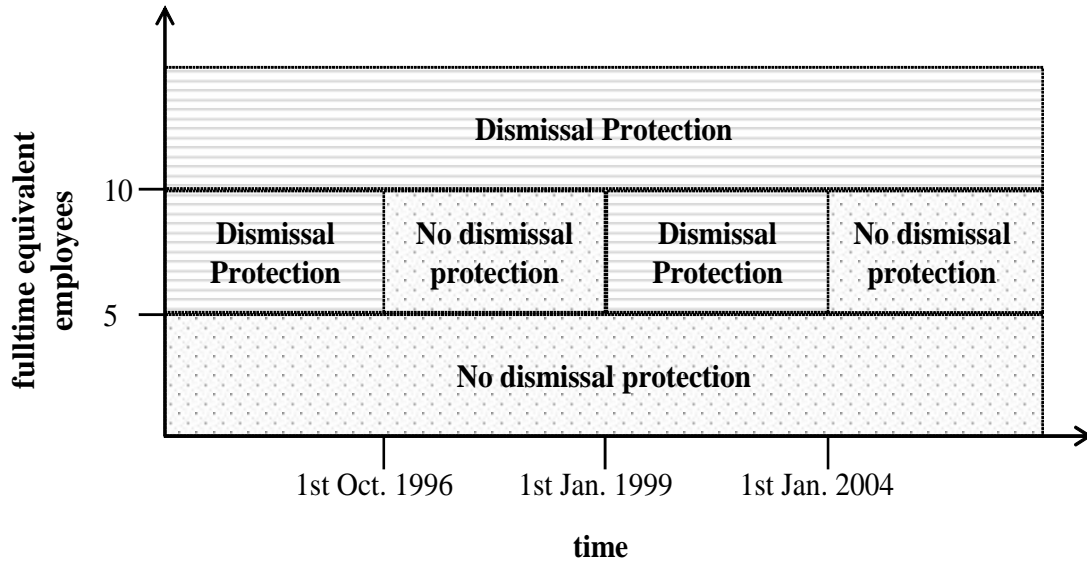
fulltime equivalent employees

Dismissal Protection

10

Dismissal Protection

No dismissal protection

Dismissal Protection

No dismissal protection

5

No dismissal protection

1st Oct. 1996

1st Jan. 1999

1st Jan. 2004

time